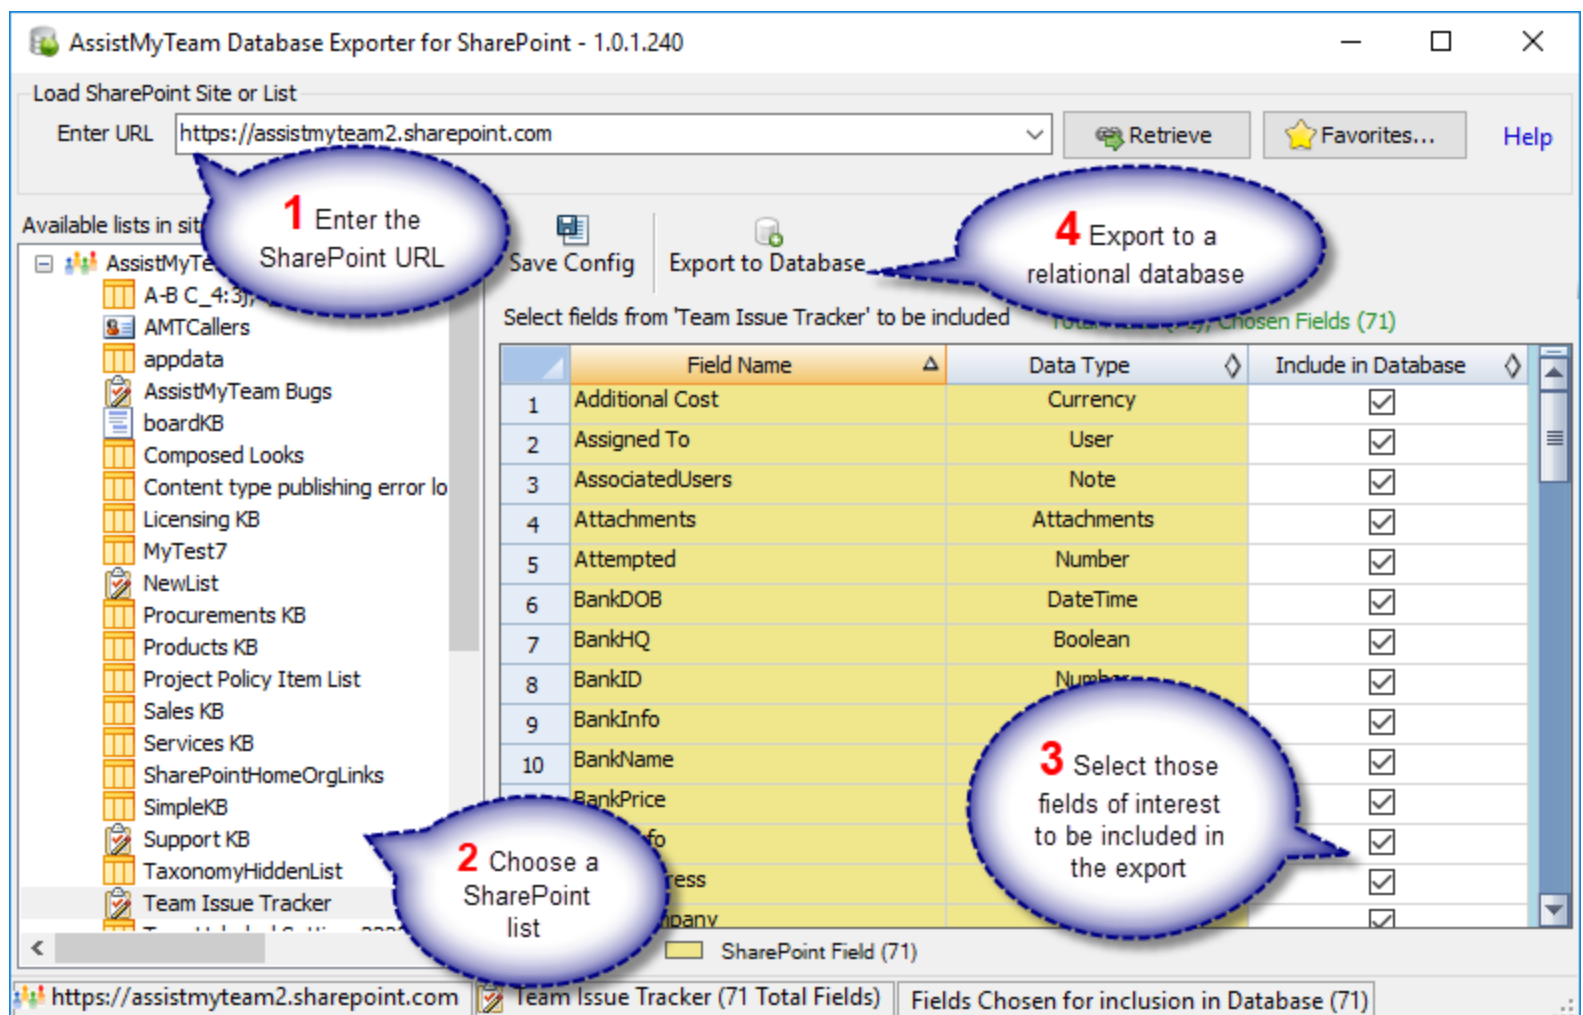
AssistMyTeam Database Exporter for SharePoint - 1.0.1.240

Load SharePoint Site or List

Enter URL https://assistmyteam2.sharepoint.com

Retrieve

Favorites...

Help

1 Enter the SharePoint URL

Available lists in sit

Save Config

Export to Database

4 Export to a relational database

Select fields from 'Team Issue Tracker' to be included

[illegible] Chosen Fields (71)

AssistMyTe

A-B C_4:3j

AMTCallers

appdata

AssistMyTeam Bugs

boardKB

Composed Looks

Content type publishing error lo

Licensing KB

MyTest7

NewList

Procurements KB

Products KB

Project Policy Item List

Sales KB

Services KB

SharePointHomeOrgLinks

SimpleKB

Support KB

TaxonomyHiddenList

Team Issue Tracker

| | Field Name | Data Type | Include in Database |
|---|---|---|---|
| 1 | Additional Cost | Currency | ☑ |
| 2 | Assigned To | User | ☑ |
| 3 | AssociatedUsers | Note | ☑ |
| 4 | Attachments | Attachments | ☑ |
| 5 | Attempted | Number | ☑ |
| 6 | BankDOB | DateTime | ☑ |
| 7 | BankHQ | Boolean | ☑ |
| 8 | BankID | Numb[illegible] | ☑ |
| 9 | BankInfo | | ☑ |
| 10 | BankName | | ☑ |
| | BankPrice | | ☑ |
| | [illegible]fo | | ☑ |
| | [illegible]ess | | ☑ |
| | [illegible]pany | | ☑ |

3 Select those fields of interest to be included in the export

2 Choose a SharePoint list

SharePoint Field (71)

https://assistmyteam2.sharepoint.com

Team Issue Tracker (71 Total Fields)

Fields Chosen for inclusion in Database (71)